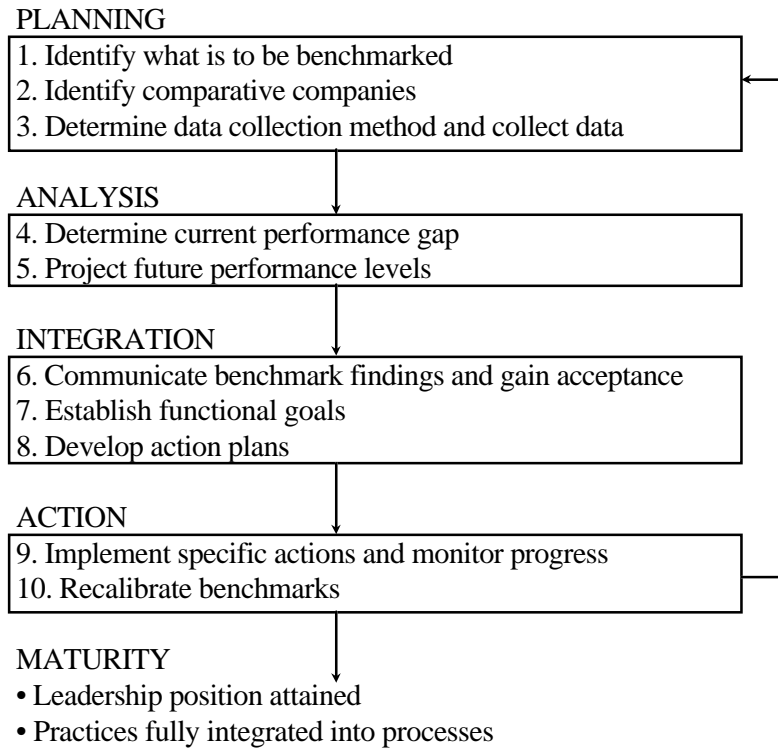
PLANNING

1. Identify what is to be benchmarked
2. Identify comparative companies
3. Determine data collection method and collect data

ANALYSIS

4. Determine current performance gap
5. Project future performance levels

INTEGRATION

6. Communicate benchmark findings and gain acceptance
7. Establish functional goals
8. Develop action plans

ACTION

9. Implement specific actions and monitor progress
10. Recalibrate benchmarks

MATURITY

• Leadership position attained
• Practices fully integrated into processes